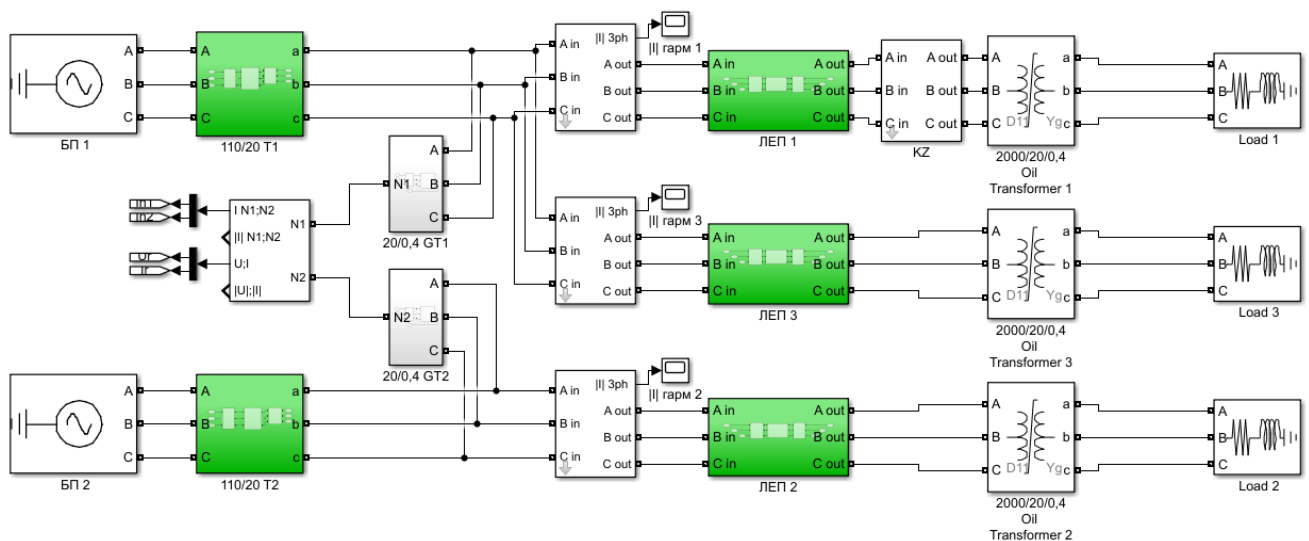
A
B
C
БП 1

A
B
C
a
b
c
110/20 T1

A in
B in
C in
|I| 3ph
A out
B out
C out
|I| гарм 1

A in
B in
C in
A out
B out
C out
ЛЕП 1

A in
B in
C in
A out
B out
C out
KZ

A
B
C
a
b
c
D11
Yg
2000/20/0,4
Oil
Transformer 1

A
B
C
Load 1

N1
A
B
C
20/0,4 GT1

I N1;N2
|I| N1;N2
U;I
|U|;|I|
N1
N2

A in
B in
C in
|I| 3ph
A out
B out
C out
|I| гарм 3

A in
B in
C in
A out
B out
C out
ЛЕП 3

A
B
C
a
b
c
D11
Yg
2000/20/0,4
Oil
Transformer 3

A
B
C
Load 3

N2
A
B
C
20/0,4 GT2

A
B
C
БП 2

A
B
C
a
b
c
110/20 T2

A in
B in
C in
|I| 3ph
A out
B out
C out
|I| гарм 2

A in
B in
C in
A out
B out
C out
ЛЕП 2

A
B
C
a
b
c
D11
Yg
2000/20/0,4
Oil
Transformer 2

A
B
C
Load 2